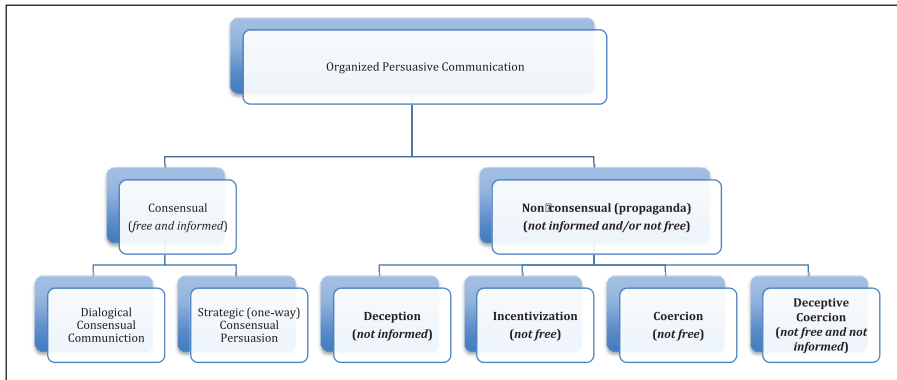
Organized Persuasive Communication

Consensual
(*free and informed*)

**Non consensual (propaganda)**
**(*not informed and/or not free*)**

Dialogical Consensual Communiction

Strategic (one-way) Consensual Persuasion

**Deception**
**(*not informed*)**

**Incentivization**
**(*not free*)**

**Coercion**
**(*not free*)**

**Deceptive Coercion**
**(*not free and not informed*)**